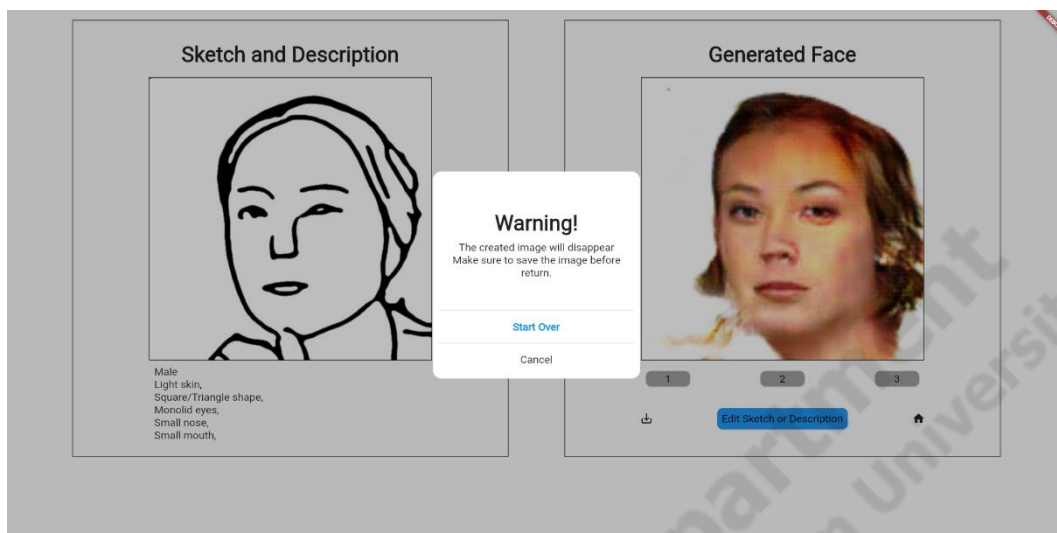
Sketch and Description

Male
Light skin,
Square/Triangle shape,
Monolid eyes,
Small nose,
Small mouth,

Generated Face

1 2 3

Edit Sketch or Description

Warning!

The created image will disappear Make sure to save the image before return.

Start Over

Cancel

artment
Universit